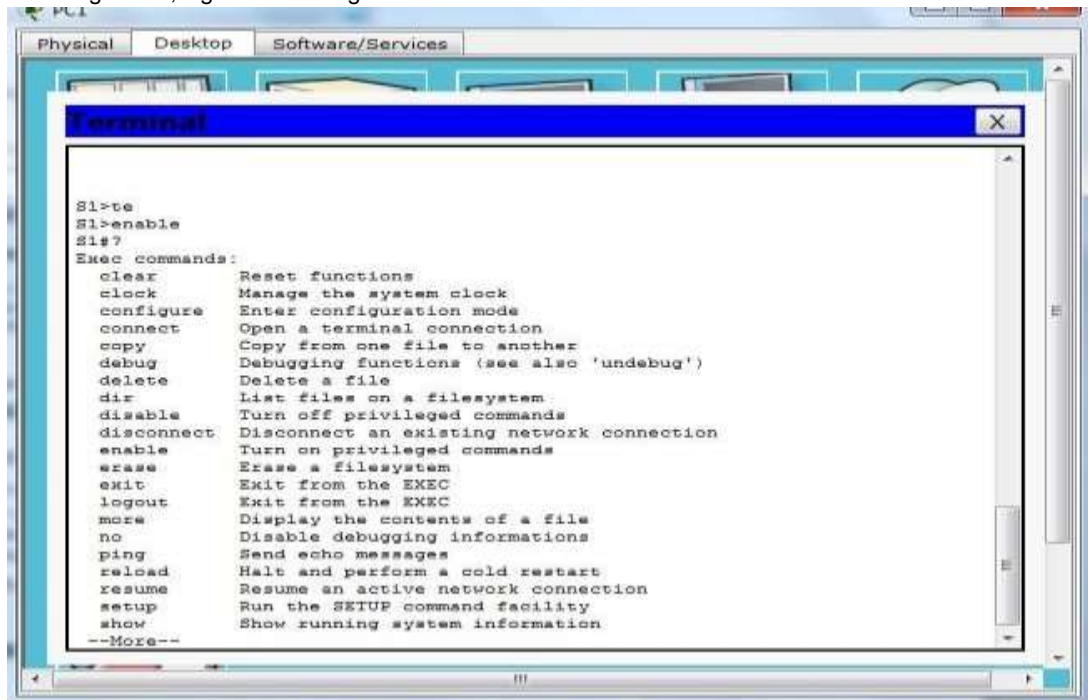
PC1

Physical | Desktop | Software/Services

Terminal

X

S1>te
S1>enable
S1#?
Exec commands:
clear Reset functions
clock Manage the system clock
configure Enter configuration mode
connect Open a terminal connection
copy Copy from one file to another
debug Debugging functions (see also 'undebug')
delete Delete a file
dir List files on a filesystem
disable Turn off privileged commands
disconnect Disconnect an existing network connection
enable Turn on privileged commands
erase Erase a filesystem
exit Exit from the EXEC
logout Exit from the EXEC
more Display the contents of a file
no Disable debugging informations
ping Send echo messages
reload Halt and perform a cold restart
resume Resume an active network connection
setup Run the SETUP command facility
show Show running system information
--More--